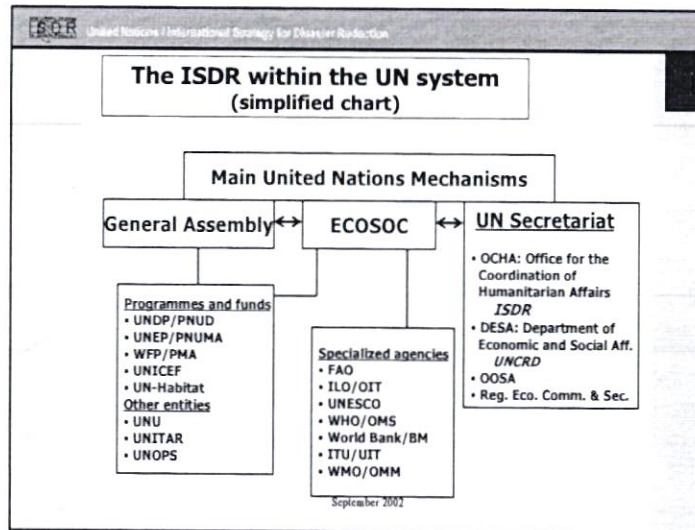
ISDR United Nations / International Strategy for Disaster Reduction

The ISDR within the UN system
(simplified chart)

Main United Nations Mechanisms

General Assembly

ECOSOC

UN Secretariat

• OCHA: Office for the Coordination of Humanitarian Affairs
ISDR
• DESA: Department of Economic and Social Aff.
UNCRD
• OOSA
• Reg. Eco. Comm. & Sec.

Programmes and funds
• UNDP/PNUD
• UNEP/PNUMA
• WFP/PMA
• UNICEF
• UN-Habitat
Other entities
• UNU
• UNITAR
• UNOPS

Specialized agencies
• FAO
• ILO/OIT
• UNESCO
• WHO/OMS
• World Bank/BM
• ITU/UIT
• WMO/OMM

September 2002